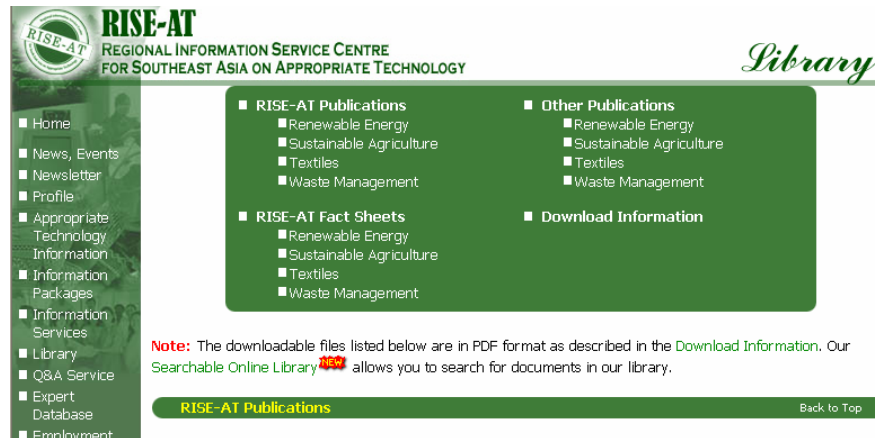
RISE-AT

RISE-AT
REGIONAL INFORMATION SERVICE CENTRE FOR SOUTHEAST ASIA ON APPROPRIATE TECHNOLOGY

Library

Home
News, Events
Newsletter
Profile
Appropriate Technology Information
Information Packages
Information Services
Library
Q&A Service
Expert Database
Employment

RISE-AT Publications
Renewable Energy
Sustainable Agriculture
Textiles
Waste Management

RISE-AT Fact Sheets
Renewable Energy
Sustainable Agriculture
Textiles
Waste Management

Other Publications
Renewable Energy
Sustainable Agriculture
Textiles
Waste Management

Download Information

Note: The downloadable files listed below are in PDF format as described in the Download Information. Our Searchable Online Library NEW allows you to search for documents in our library.

RISE-AT Publications

Back to Top